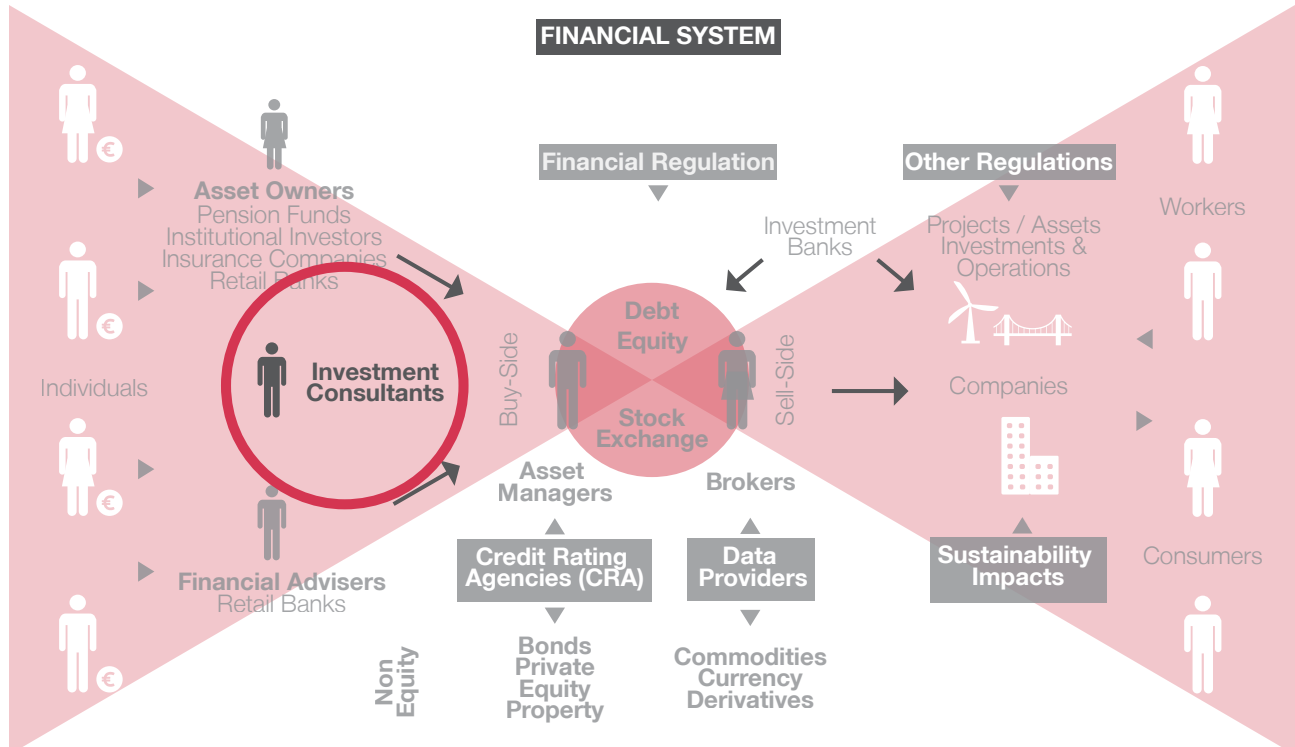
FINANCIAL SYSTEM

€

€

Individuals

€

€

Asset Owners
Pension Funds
Institutional Investors
Insurance Companies
Retail Banks

Investment Consultants

Financial Advisers
Retail Banks

Financial Regulation

Investment Banks

Buy-Side

Debt
Equity
Stock Exchange

Sell-Side

Asset Managers

Brokers

Credit Rating Agencies (CRA)

Data Providers

Non Equity

Bonds
Private Equity
Property

Commodities
Currency
Derivatives

Other Regulations

Projects / Assets Investments & Operations

Companies

Sustainability Impacts

Workers

Consumers